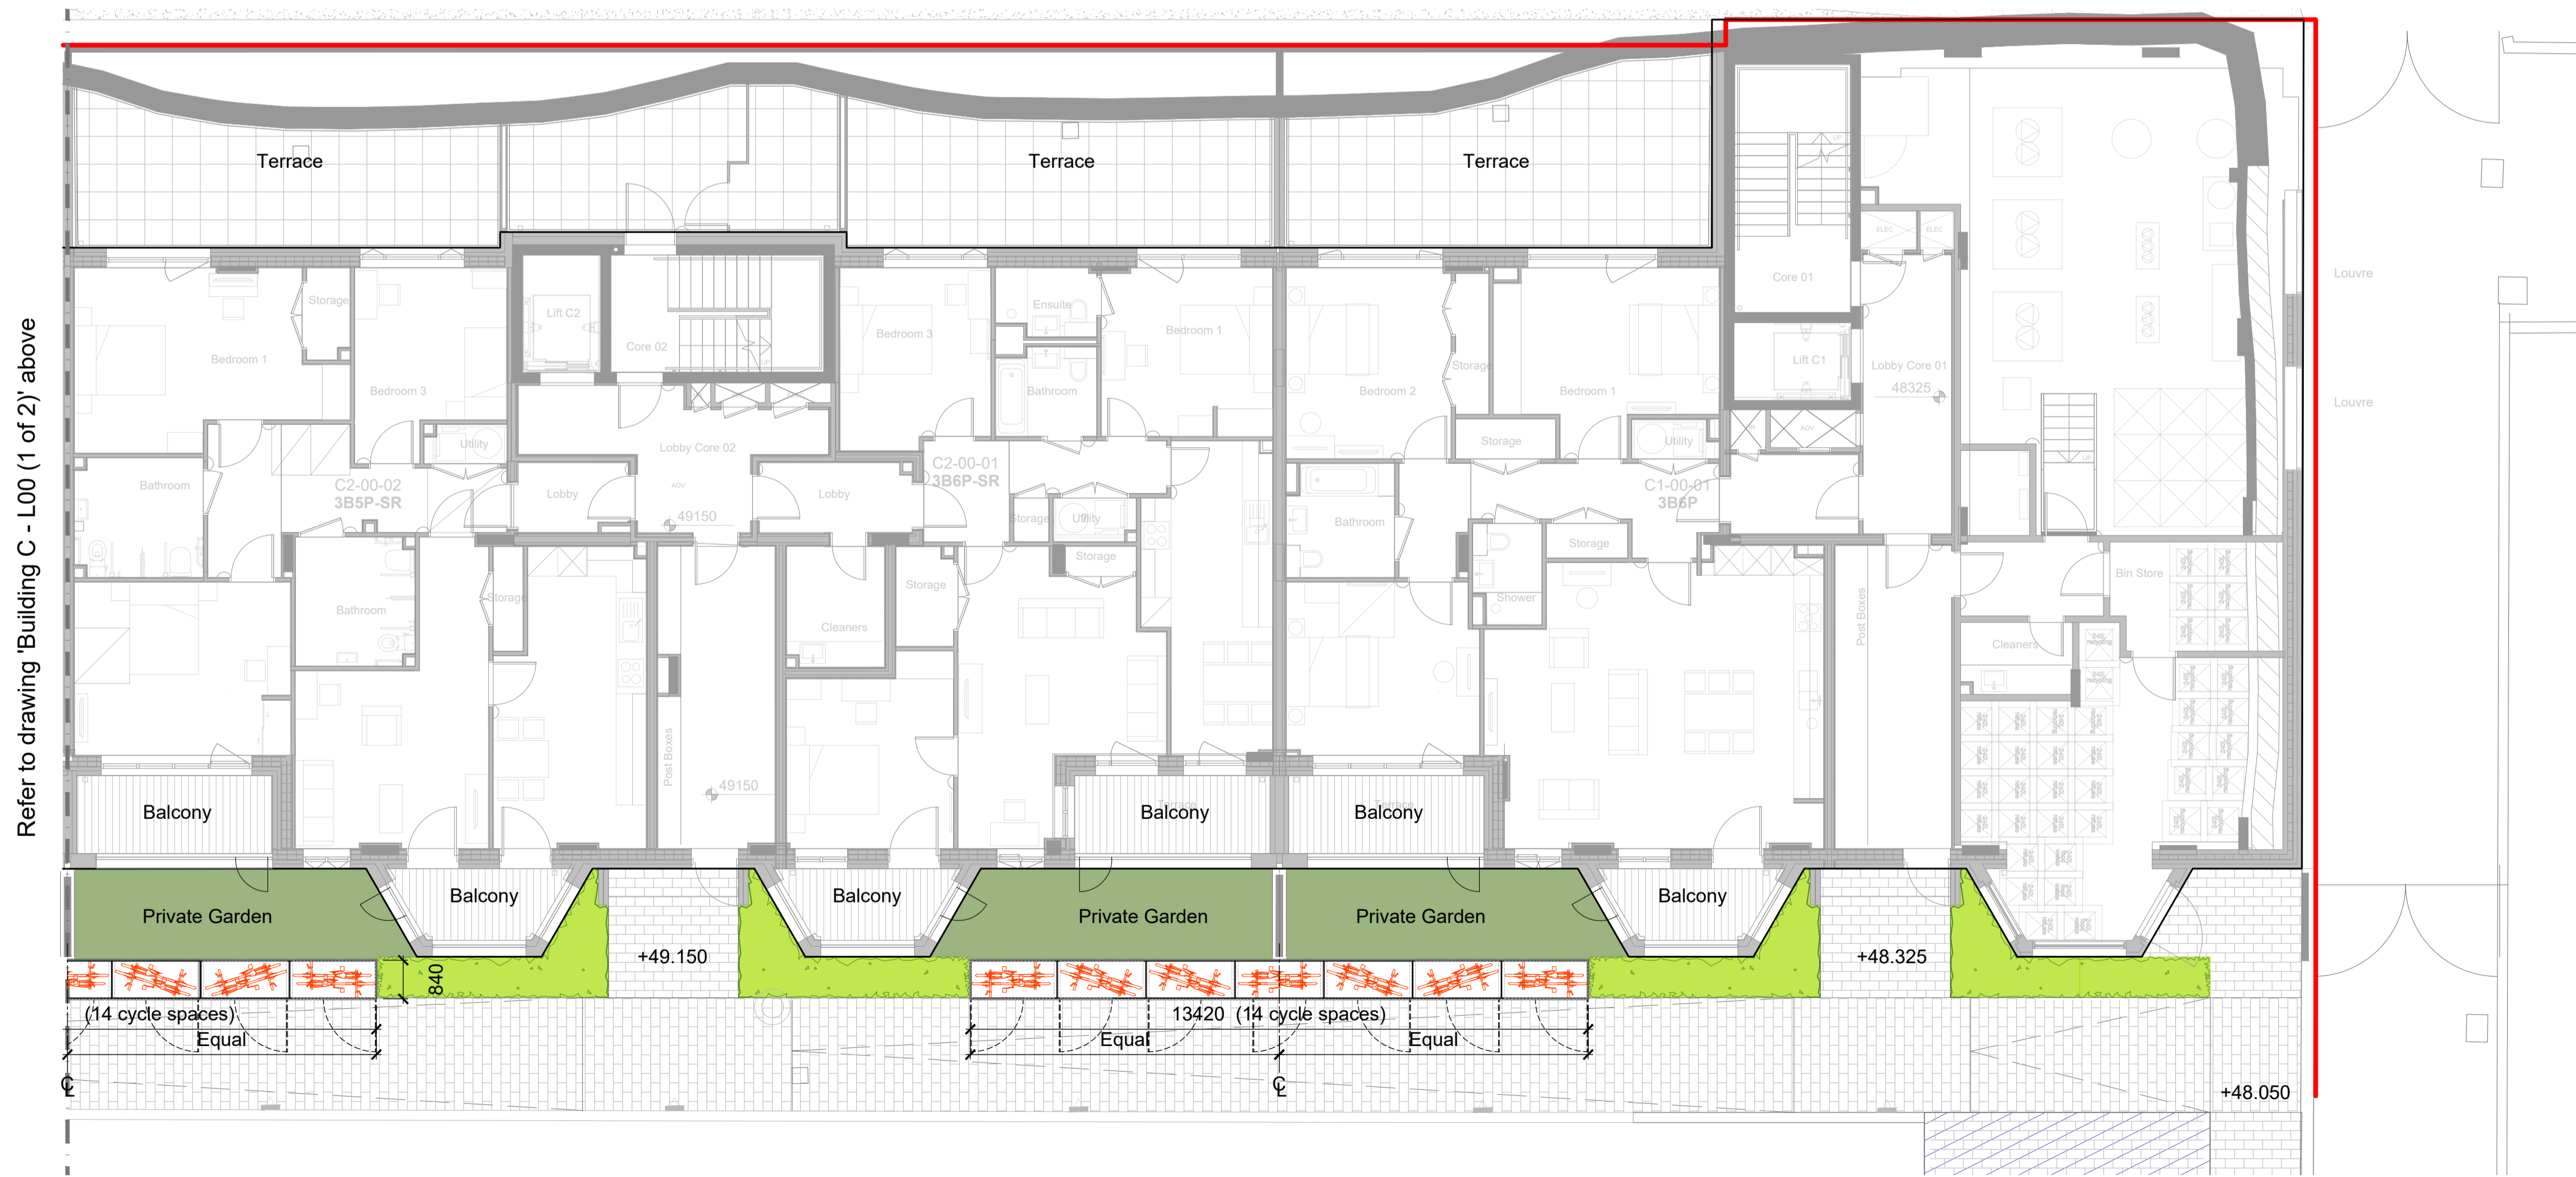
Refer to drawing 'Building C - L00 (1 of 2)' above

Terrace

Terrace

Terrace

Core 01

Louvre

Louvre

Storage

Bedroom 1

Bedroom 3

Lift C2

Core 02

Bedroom 3

Ensuite

Bedroom 1

Storage

Bedroom 2

Bedroom 1

Lift C1

Lobby Core 01

48325

Bathroom

Utility

Lobby Core 02

Bathroom

Storage

Utility

C2-00-02
3B5P-SR

Lobby

49150

Lobby

C2-00-01
3B6P-SR

Storage

Utility

Storage

Bathroom

C1-00-01
3B6P

Storage

Bathroom

Storage

Storage

Cleaners

Shower

Post Boxes

Bin Store

Cleaners

Post Boxes

49150

Balcony

Balcony

Balcony

Private Garden

Balcony

Balcony

Private Garden

Private Garden

Balcony

840

+49.150

+48.325

(14 cycle spaces)

Equal

13420 (14 cycle spaces)

Equal

Equal

+48.050